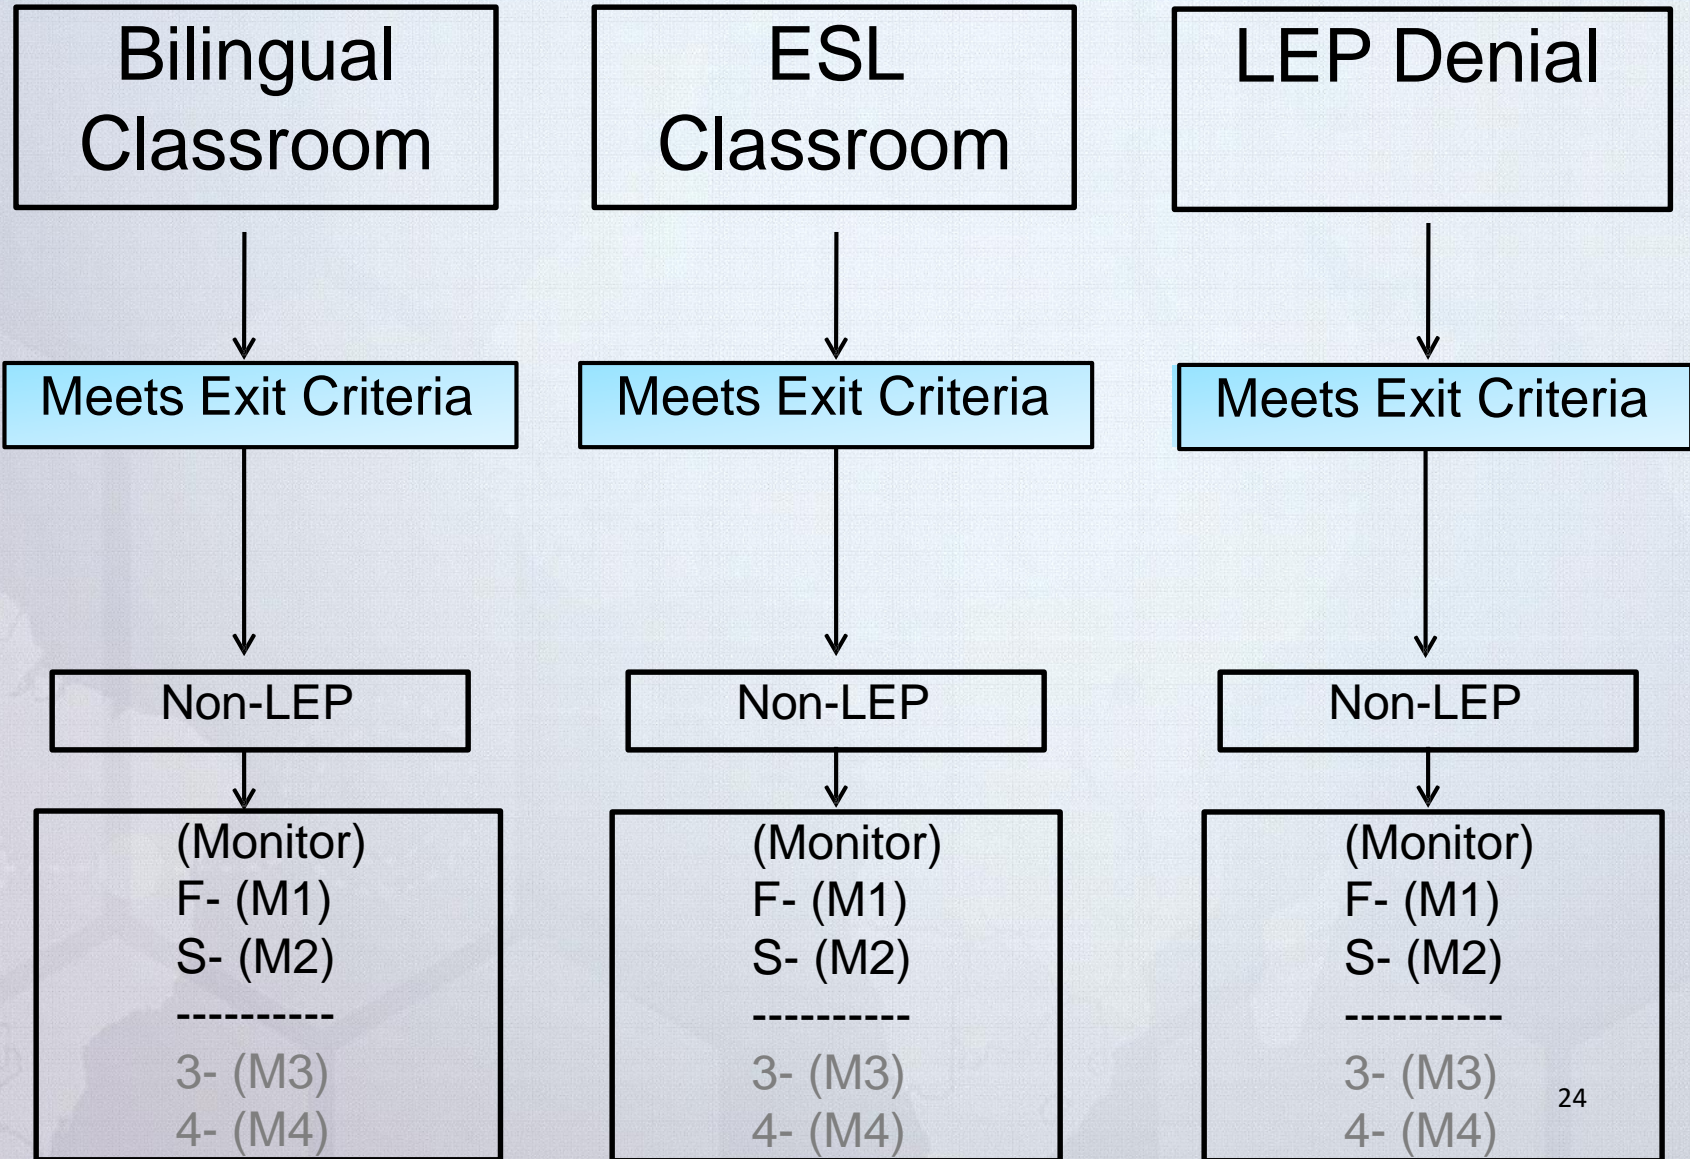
Bilingual Classroom

Meets Exit Criteria

Non-LEP

(Monitor)
F- (M1)
S- (M2)
----------
3- (M3)
4- (M4)

ESL Classroom

Meets Exit Criteria

Non-LEP

(Monitor)
F- (M1)
S- (M2)
----------
3- (M3)
4- (M4)

LEP Denial

Meets Exit Criteria

Non-LEP

(Monitor)
F- (M1)
S- (M2)
----------
3- (M3)
4- (M4)

24